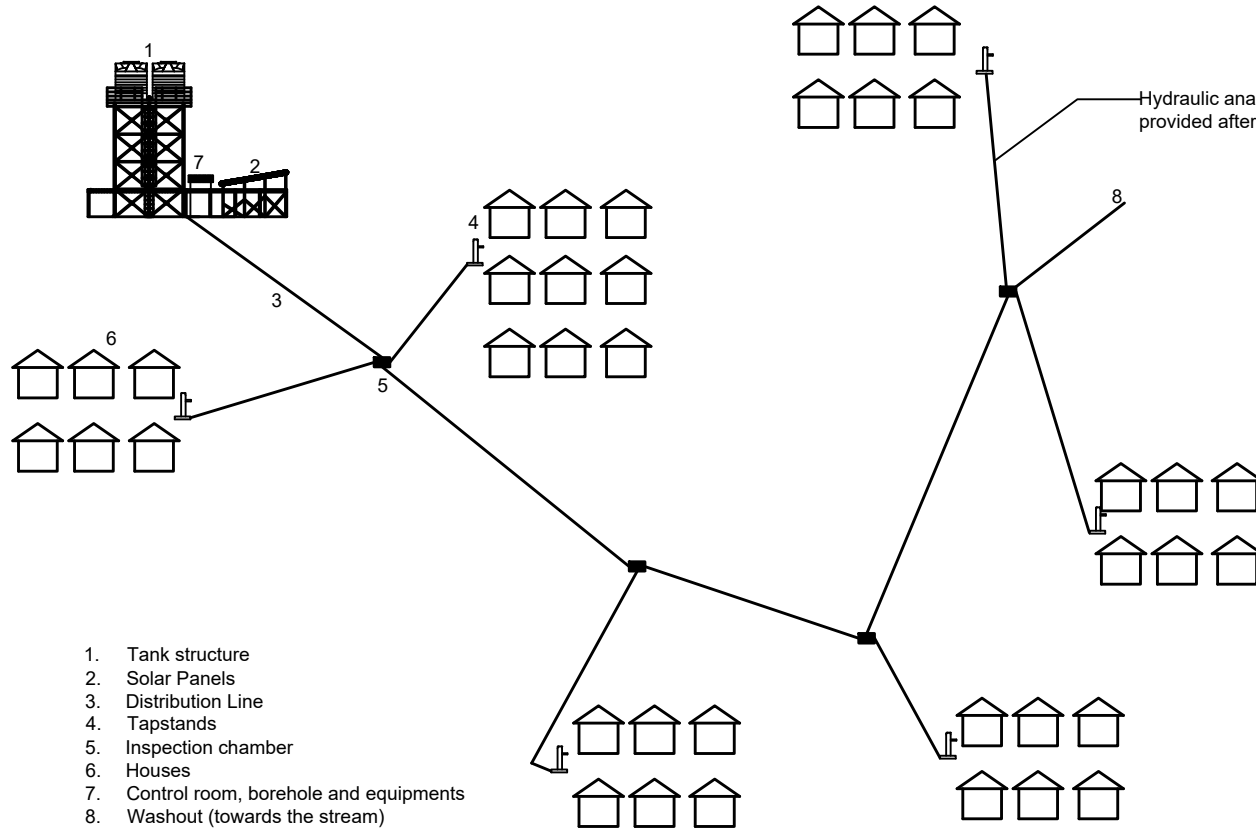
1

7

2

Hydraulic ana
provided after

8

4

3

6

5

1. Tank structure
2. Solar Panels
3. Distribution Line
4. Tapstands
5. Inspection chamber
6. Houses
7. Control room, borehole and equipments
8. Washout (towards the stream)